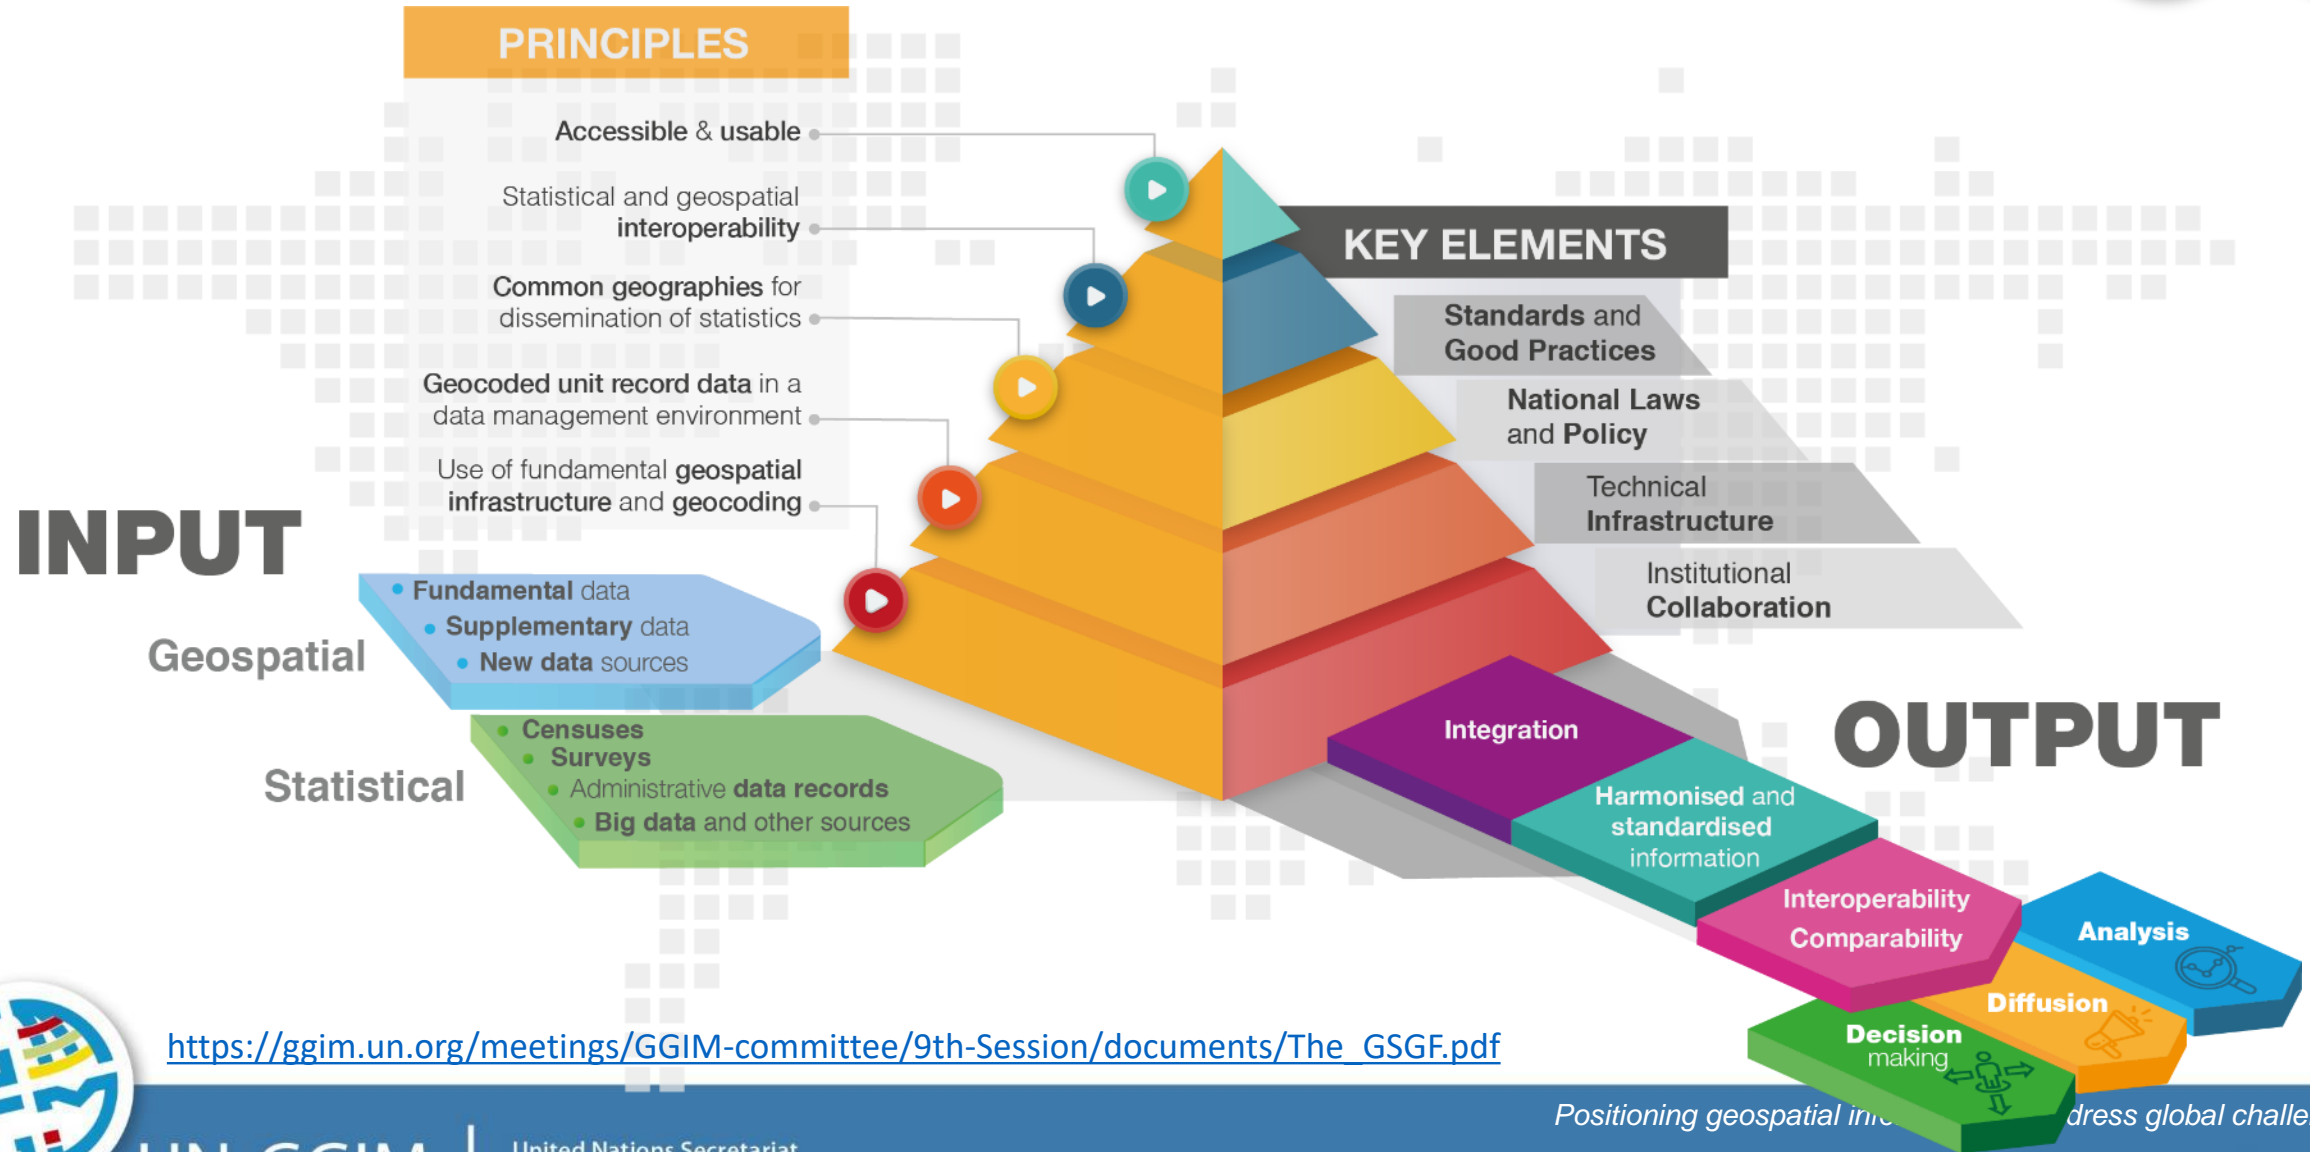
PRINCIPLES

Accessible & usable

Statistical and geospatial interoperability

Common geographies for dissemination of statistics

Geocoded unit record data in a data management environment

Use of fundamental geospatial infrastructure and geocoding

KEY ELEMENTS

Standards and Good Practices

National Laws and Policy

Technical Infrastructure

Institutional Collaboration

INPUT

Geospatial

- Fundamental data
- Supplementary data
- New data sources

Statistical

- Censuses
- Surveys
- Administrative data records
- Big data and other sources

OUTPUT

Integration

Harmonised and standardised information

Interoperability Comparability

Analysis

Diffusion

Decision making

https://ggim.un.org/meetings/GGIM-committee/9th-Session/documents/The_GSGF.pdf

Positioning geospatial in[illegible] dress global challe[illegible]

UN-GGIM | United Nations Secretariat